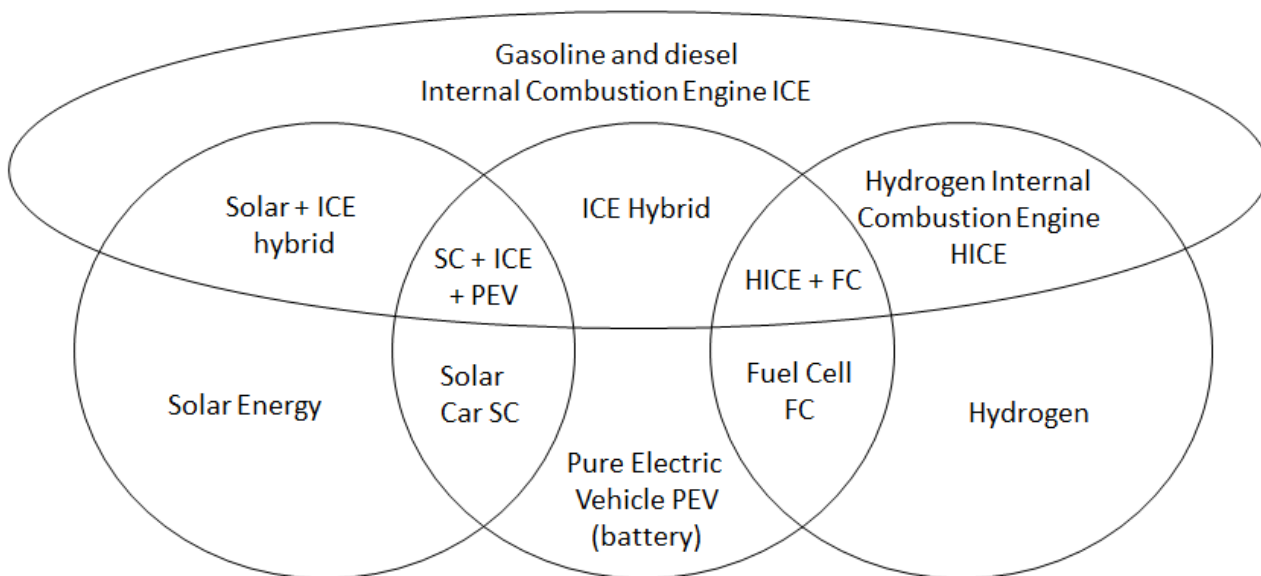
Gasoline and diesel
Internal Combustion Engine ICE

Solar + ICE hybrid

ICE Hybrid

Hydrogen Internal Combustion Engine HICE

SC + ICE + PEV

HICE + FC

Solar Energy

Solar Car SC

Fuel Cell FC

Hydrogen

Pure Electric Vehicle PEV (battery)